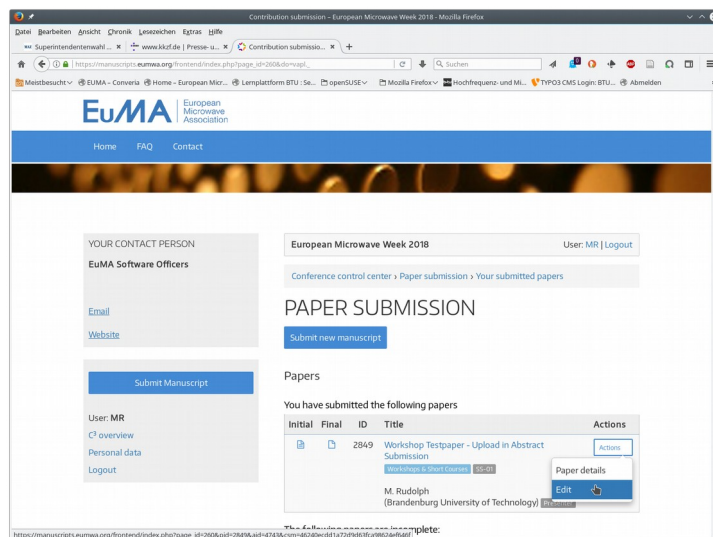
Contribution submission – European Microwave Week 2018 - Mozilla Firefox

Datei Bearbeiten Ansicht Chronik Lesezeichen Extras Hilfe

Superintendentenwahl ... × www.kkzf.de | Presse- u... × Contribution submissio... × +

https://manuscripts.eumwa.org/frontend/index.php?page_id=260&do=vapl...

Suchen

Meistbesucht EUMA – Converia Home – European Micr... Lernplattform BTU : Se... openSUSE Mozilla Firefox Hochfrequenz- und Mi... TYPO3 CMS Login: BTU... Abmelden

EuMA European Microwave Association

Home FAQ Contact

YOUR CONTACT PERSON

EuMA Software Officers

Email

Website

Submit Manuscript

User: MR

C³ overview

Personal data

Logout

European Microwave Week 2018

User: MR | Logout

Conference control center › Paper submission › Your submitted papers

PAPER SUBMISSION

Submit new manuscript

Papers

You have submitted the following papers

| Initial | Final | ID | Title | Actions |
|---|---|---|---|---|
| | | 2849 | Workshop Testpaper - Upload in Abstract Submission Workshops & Short Courses SS-01 M. Rudolph (Brandenburg University of Technology) | Actions |

Paper details

Edit

https://manuscripts.eumwa.org/frontend/index.php?page_id=260&pid=2849&aid=4743&csm=46240ecdd1a72d9d63fca98624ef46f

The following papers are incomplete: